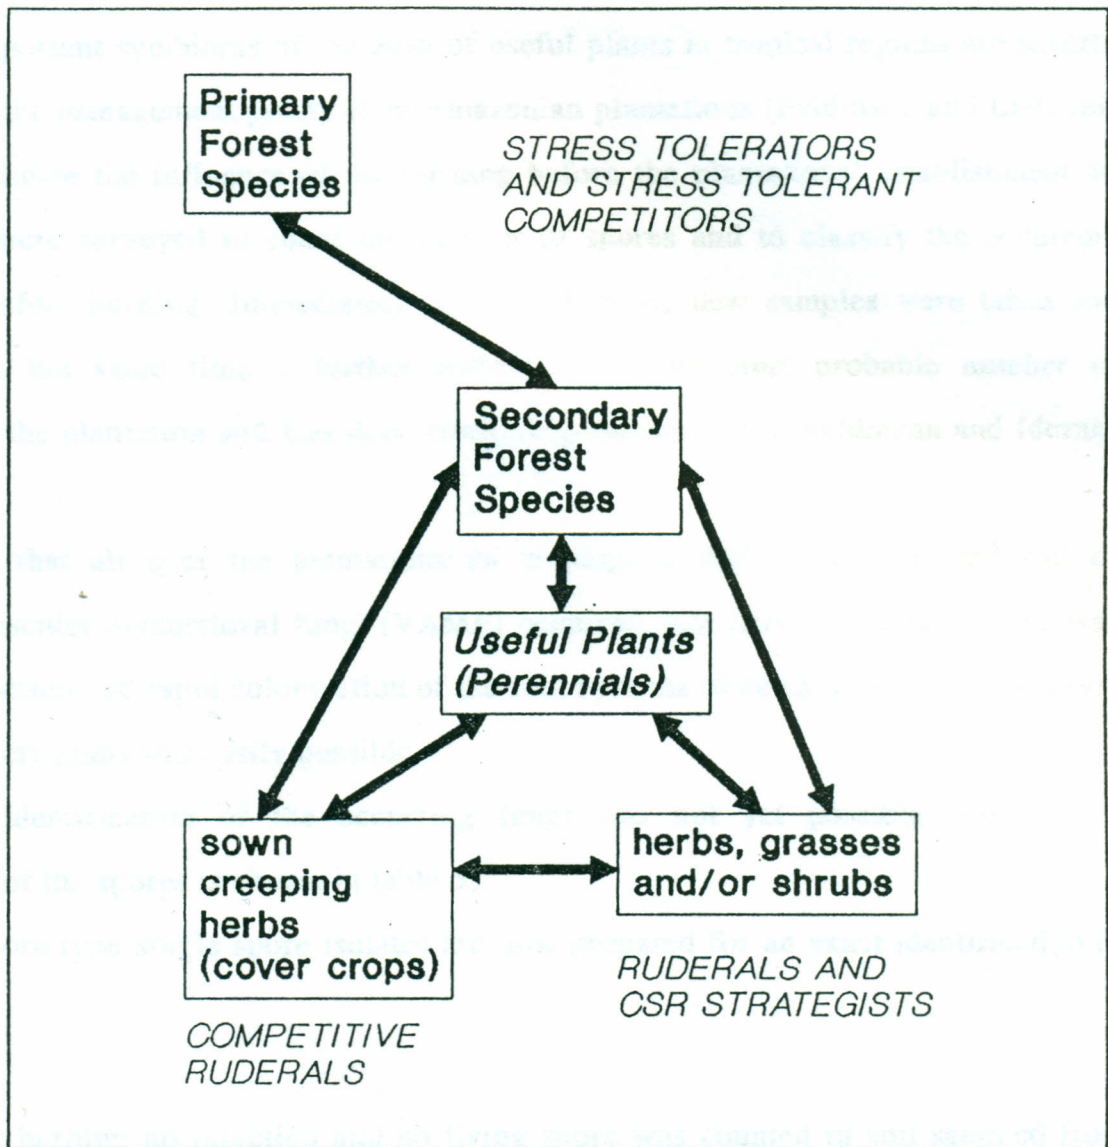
Primary Forest Species

STRESS TOLERATORS AND STRESS TOLERANT COMPETITORS

Secondary Forest Species

Useful Plants (Perennials)

sown creeping herbs (cover crops)

herbs, grasses and/or shrubs

RUDERALS AND CSR STRATEGISTS

COMPETITIVE RUDERALS